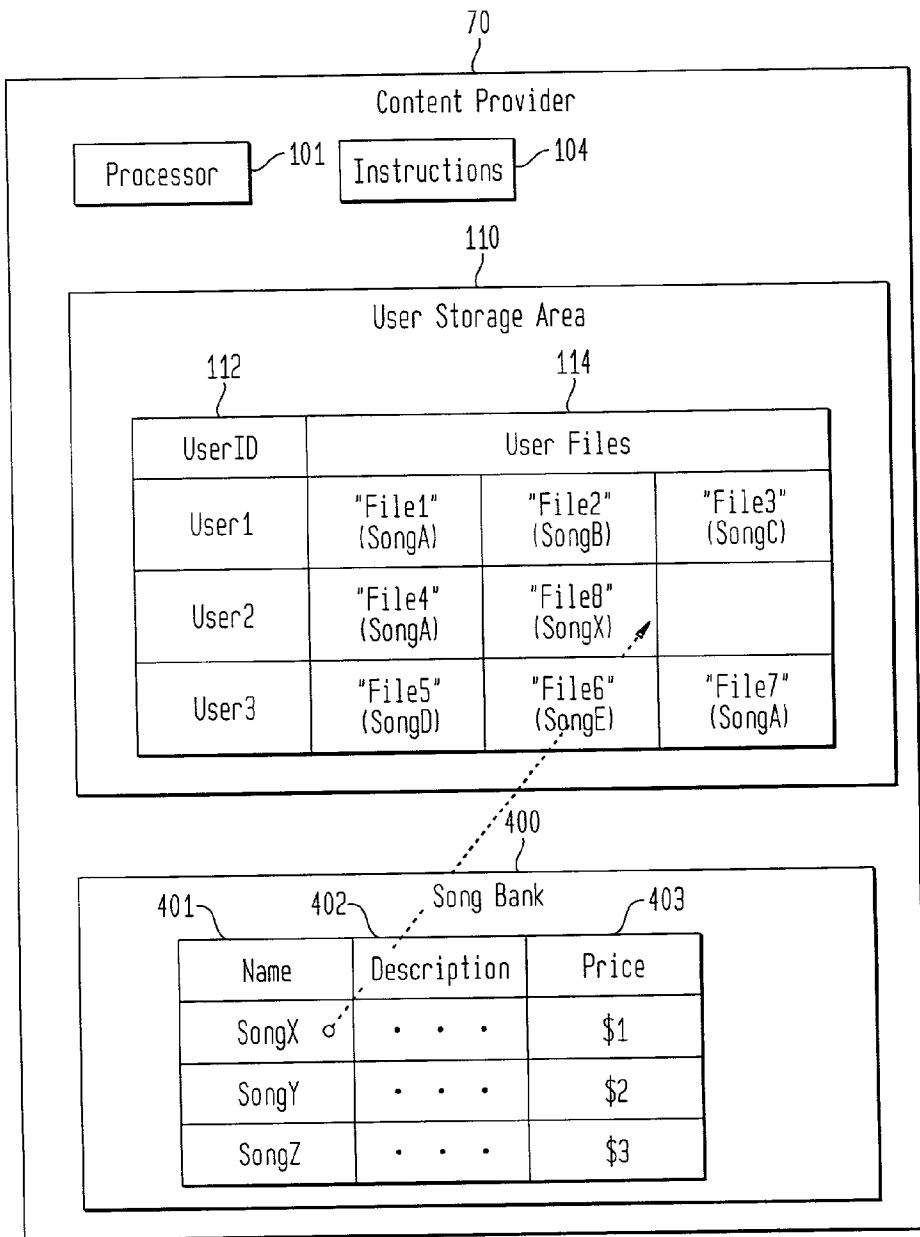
70

Content Provider

Processor 101

Instructions 104

110

User Storage Area

112

114

| UserID | User Files | | |
|---|---|---|---|
| User1 | "File1" (SongA) | "File2" (SongB) | "File3" (SongC) |
| User2 | "File4" (SongA) | "File8" (SongX) | |
| User3 | "File5" (SongD) | "File6" (SongE) | "File7" (SongA) |

400

Song Bank

401 402 403

| Name | Description | Price |
|---|---|---|
| SongX | • • • | \$1 |
| SongY | • • • | \$2 |
| SongZ | • • • | \$3 |